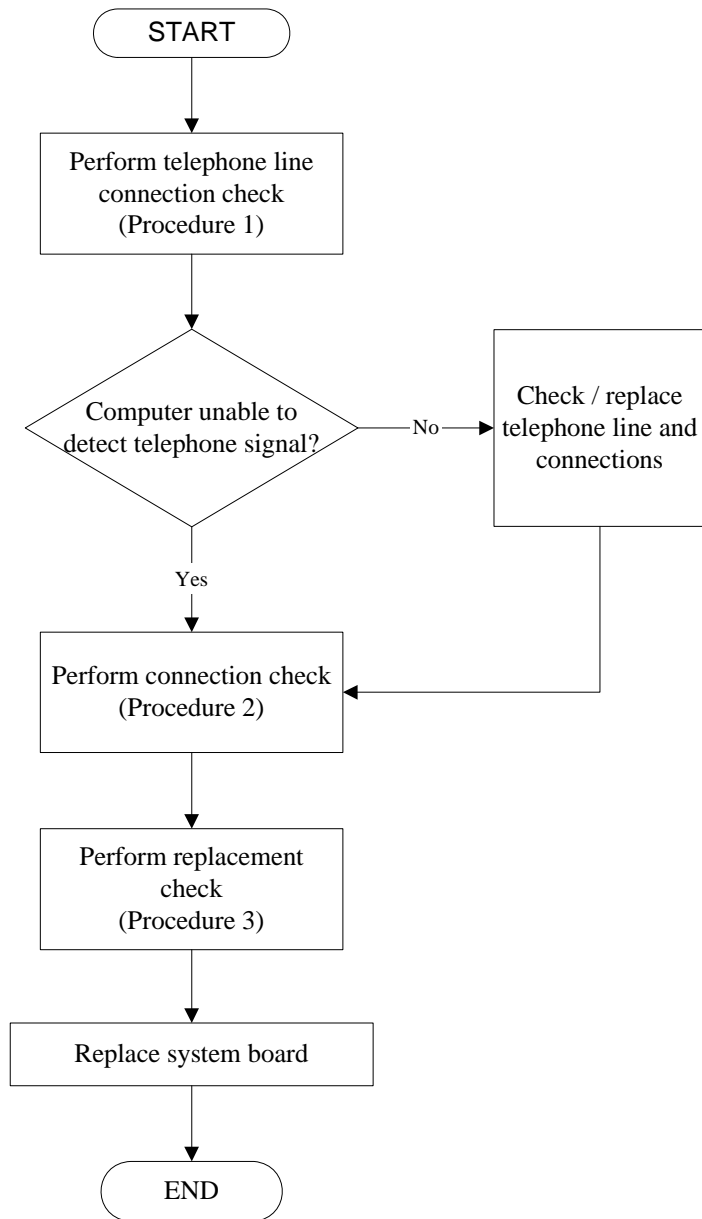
START

Perform telephone line connection check (Procedure 1)

Computer unable to detect telephone signal?

No

Check / replace telephone line and connections

Yes

Perform connection check (Procedure 2)

Perform replacement check (Procedure 3)

Replace system board

END